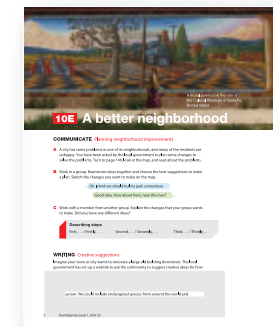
A mural painted on the side of the Cultural Institute in Seattle, United States

10E A better neighborhood

COMMUNICATE Planning neighborhood improvements

A A city has some problems in one of its neighborhoods, and many of the residents are unhappy. You have been asked by the local government to plan some changes to solve the problems. Turn to page 146. Look at the map, and read about the problems.

B Work in a group. Brainstorm ideas together and choose the best suggestions to make a plan. Sketch the changes you want to make on the map.

OK, I think we should build a park somewhere.

Good idea. How about here, near the river?

C Work with a member from another group. Explain the changes that your group wants to make. Did you have any different ideas?

Describing steps
First, ... / Firstly, ...    Second, ... / Secondly, ...    Third, ... / Thirdly, ...

WRITING Creative suggestions

Imagine your town or city wants to renovate a large old building downtown. The local government has set up a website to ask the community to suggest creative ideas for how

prove. We could include endangered species from around the world and

Pathways Level 1, Unit 10